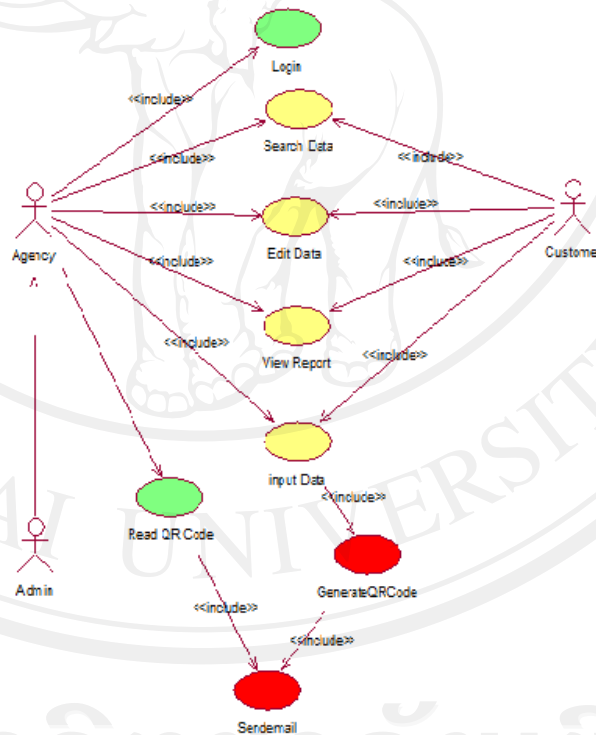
Login

<<include>>

Search Data

<<include>>

<<include>>

Agency

<<include>>

<<include>>

Edit Data

Customer

<<include>>

<<include>>

View Report

<<include>>

<<include>>

input Data

<<include>>

Read QR Code

Admin

GenerateQRCode

<<include>>

<<include>>

Sendemail

UNIVERSITY